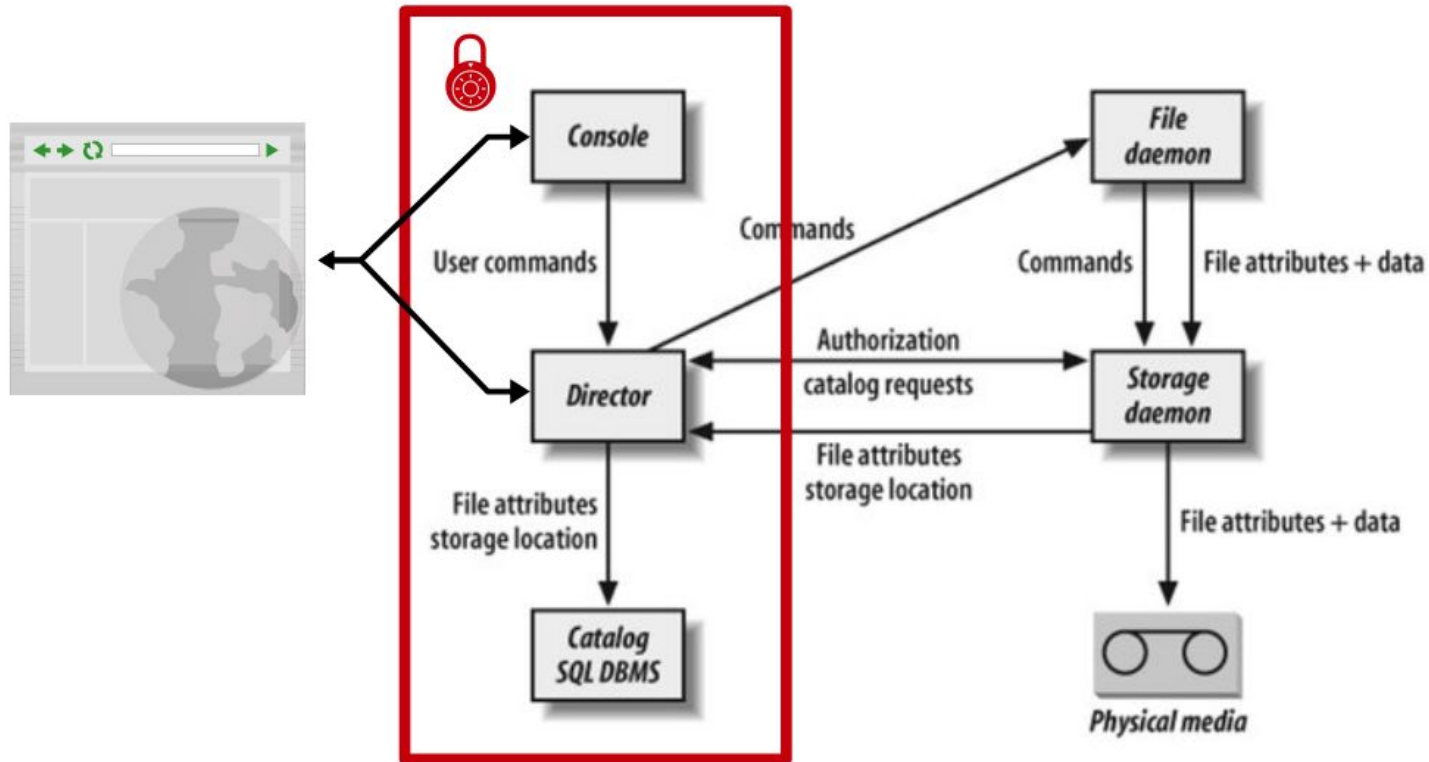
Console

File daemon

Commands

User commands

Commands

File attributes + data

Authorization

catalog requests

Director

Storage daemon

File attributes storage location

File attributes storage location

File attributes + data

Catalog SQL DBMS

Physical media